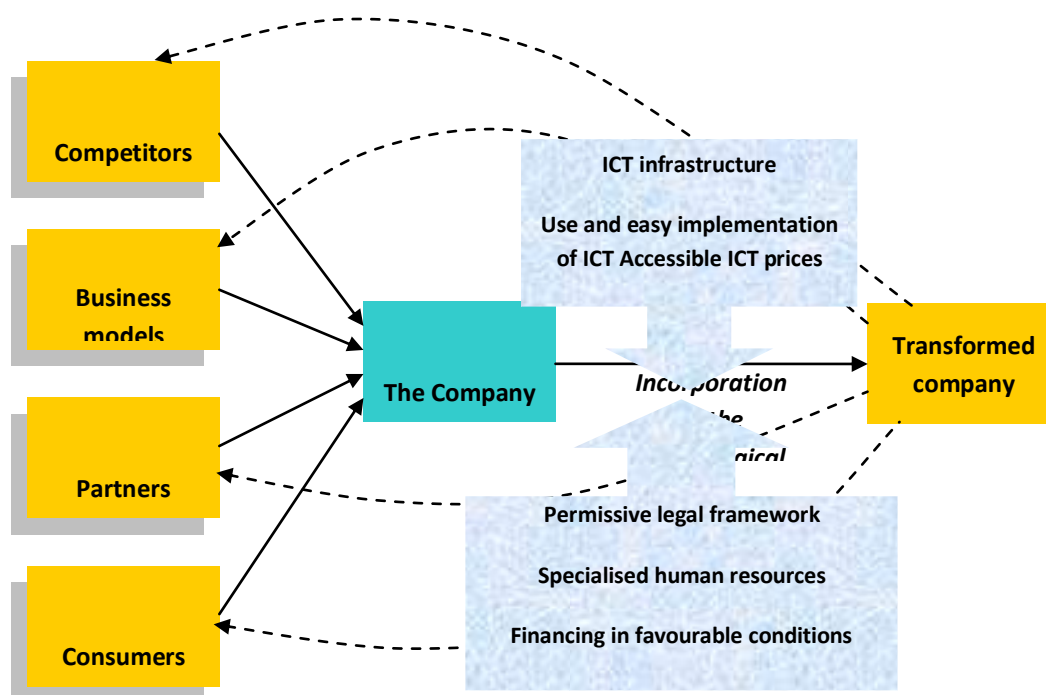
Competitors

Business models

Partners

Consumers

The Company

ICT infrastructure

Use and easy implementation of ICT Accessible ICT prices

Incorporation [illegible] the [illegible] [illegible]gical

Transformed company

Permissive legal framework

Specialised human resources

Financing in favourable conditions